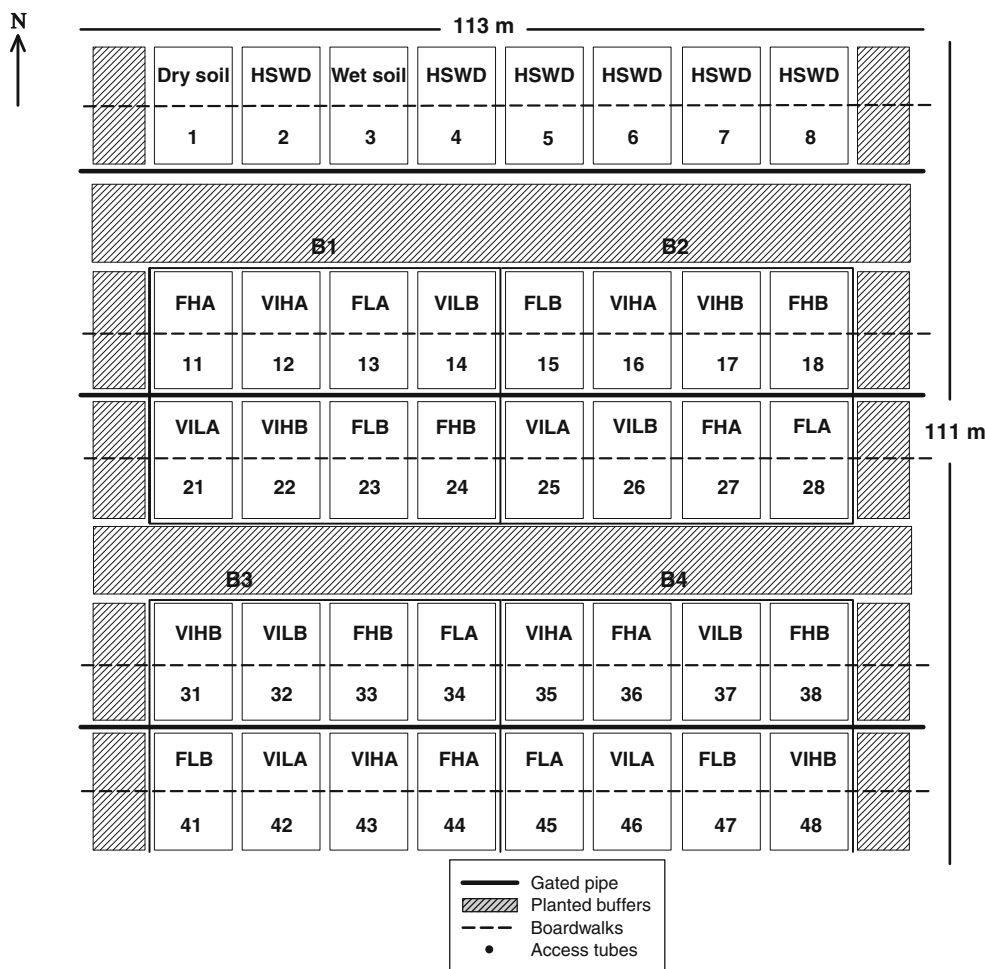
N

113 m

| Dry soil | HSWD | Wet soil | HSWD | HSWD | HSWD | HSWD | HSWD |
|---|---|---|---|---|---|---|---|
| 1 | 2 | 3 | 4 | 5 | 6 | 7 | 8 |

B1 B2

| FHA | VIHA | FLA | VILB | FLB | VIHA | VIHB | FHB |
|---|---|---|---|---|---|---|---|
| 11 | 12 | 13 | 14 | 15 | 16 | 17 | 18 |
| VILA | VIHB | FLB | FHB | VILA | VILB | FHA | FLA |
| 21 | 22 | 23 | 24 | 25 | 26 | 27 | 28 |

111 m

B3 B4

| VIHB | VILB | FHB | FLA | VIHA | FHA | VILB | FHB |
|---|---|---|---|---|---|---|---|
| 31 | 32 | 33 | 34 | 35 | 36 | 37 | 38 |
| FLB | VILA | VIHA | FHA | FLA | VILA | FLB | VIHB |
| 41 | 42 | 43 | 44 | 45 | 46 | 47 | 48 |

Gated pipe
Planted buffers
Boardwalks
Access tubes